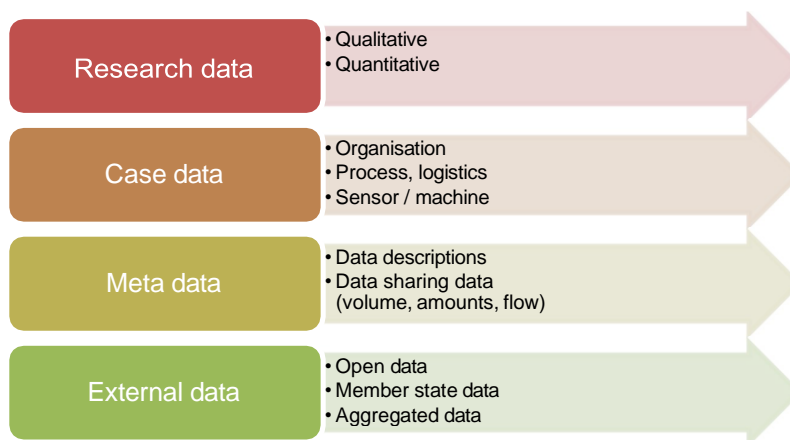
Research data

• Qualitative
• Quantitative

Case data

• Organisation
• Process, logistics
• Sensor / machine

Meta data

• Data descriptions
• Data sharing data (volume, amounts, flow)

External data

• Open data
• Member state data
• Aggregated data